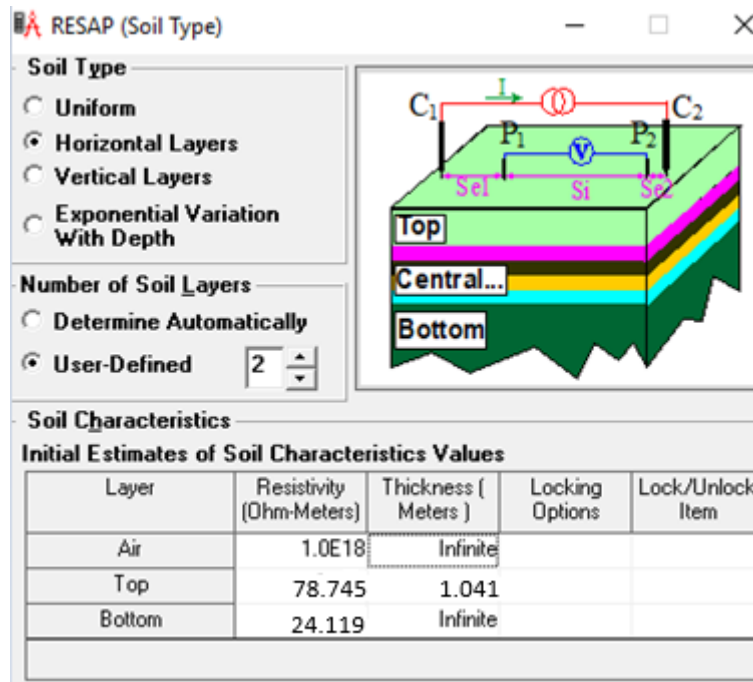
RESAP (Soil Type)

Soil Type
Uniform
Horizontal Layers
Vertical Layers
Exponential Variation With Depth

Number of Soil Layers
Determine Automatically
User-Defined 2

$C_1$ I $C_2$
$P_1$ V $P_2$
Se1 Si Se2
Top
Central...
Bottom

Soil Characteristics
Initial Estimates of Soil Characteristics Values

| Layer | Resistivity (Ohm-Meters) | Thickness ( Meters ) | Locking Options | Lock/Unlock Item |
|---|---|---|---|---|
| Air | 1.0E18 | Infinite | | |
| Top | 78.745 | 1.041 | | |
| Bottom | 24.119 | Infinite | | |